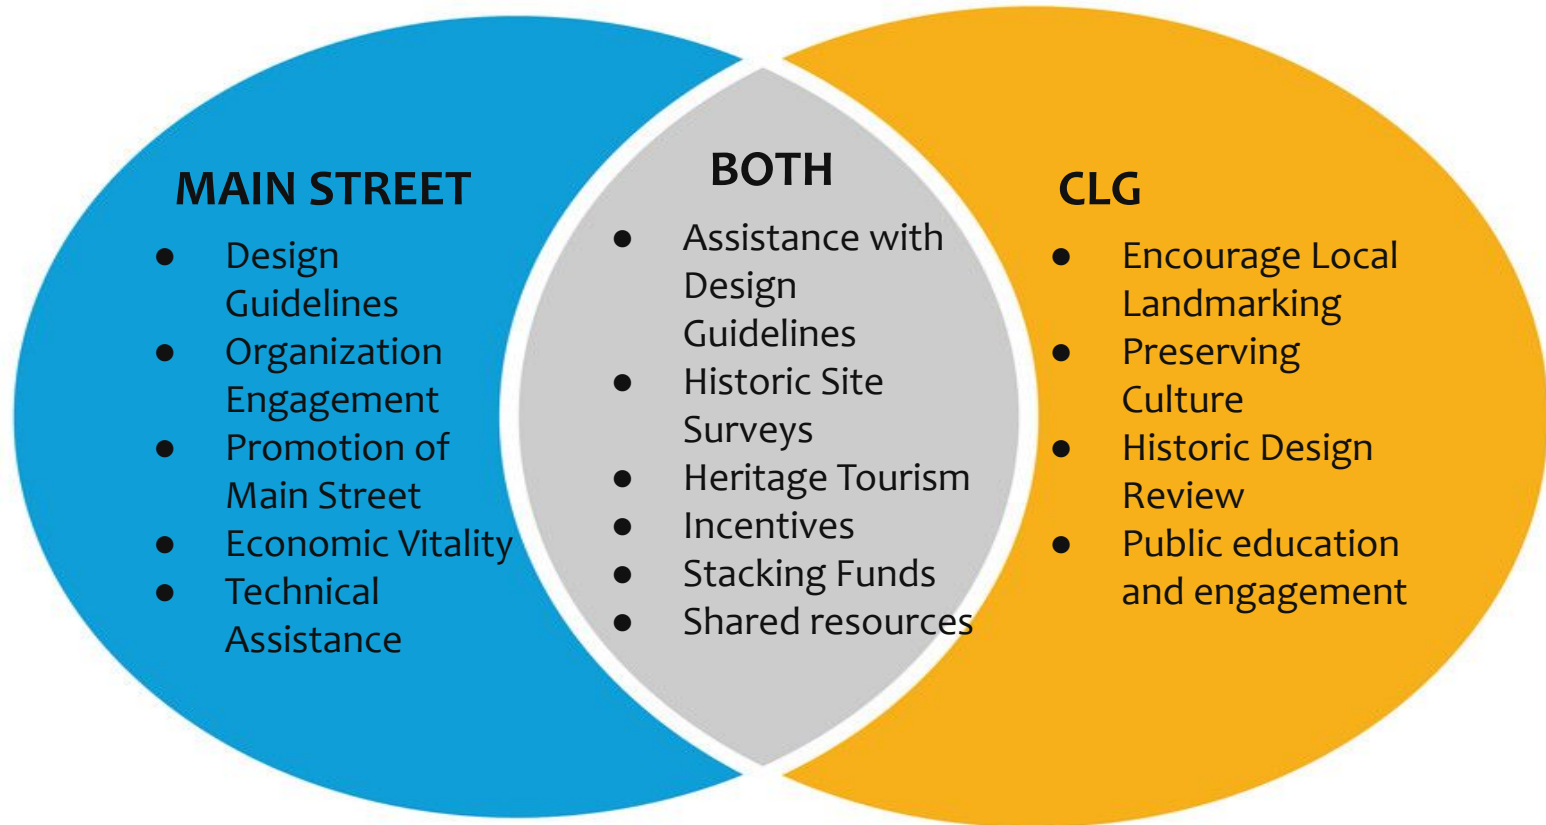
MAIN STREET
- Design Guidelines
- Organization Engagement
- Promotion of Main Street
- Economic Vitality
- Technical Assistance

BOTH
- Assistance with Design Guidelines
- Historic Site Surveys
- Heritage Tourism
- Incentives
- Stacking Funds
- Shared resources

CLG
- Encourage Local Landmarking
- Preserving Culture
- Historic Design Review
- Public education and engagement